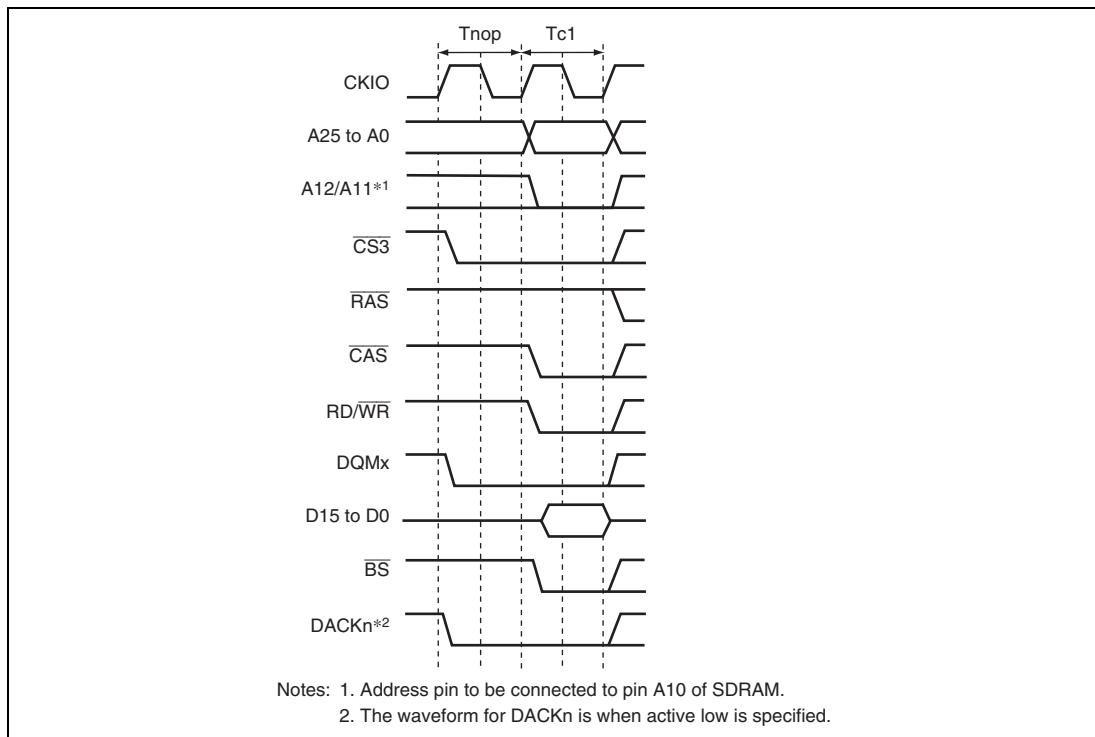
Tnop
Tc1

CKIO

A25 to A0

A12/A11*1

$\overline{CS3}$

$\overline{RAS}$

$\overline{CAS}$

RD/$\overline{WR}$

DQMx

D15 to D0

$\overline{BS}$

DACKn*2

Notes: 1. Address pin to be connected to pin A10 of SDRAM.
2. The waveform for DACKn is when active low is specified.